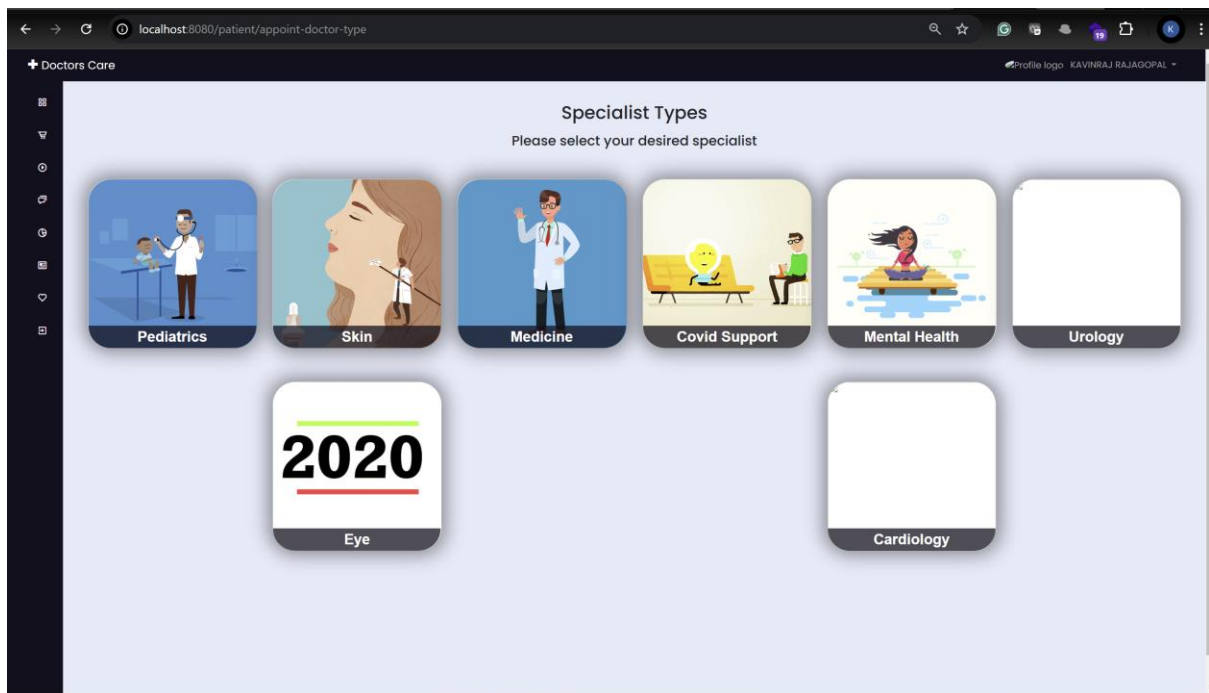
localhost:8080/patient/appoint-doctor-type

19

K

✚ Doctors Care

Profile logo KAVINRAJ RAJAGOPAL

Specialist Types

Please select your desired specialist

Pediatrics

Skin

Medicine

Covid Support

Mental Health

Urology

2020

Eye

Cardiology